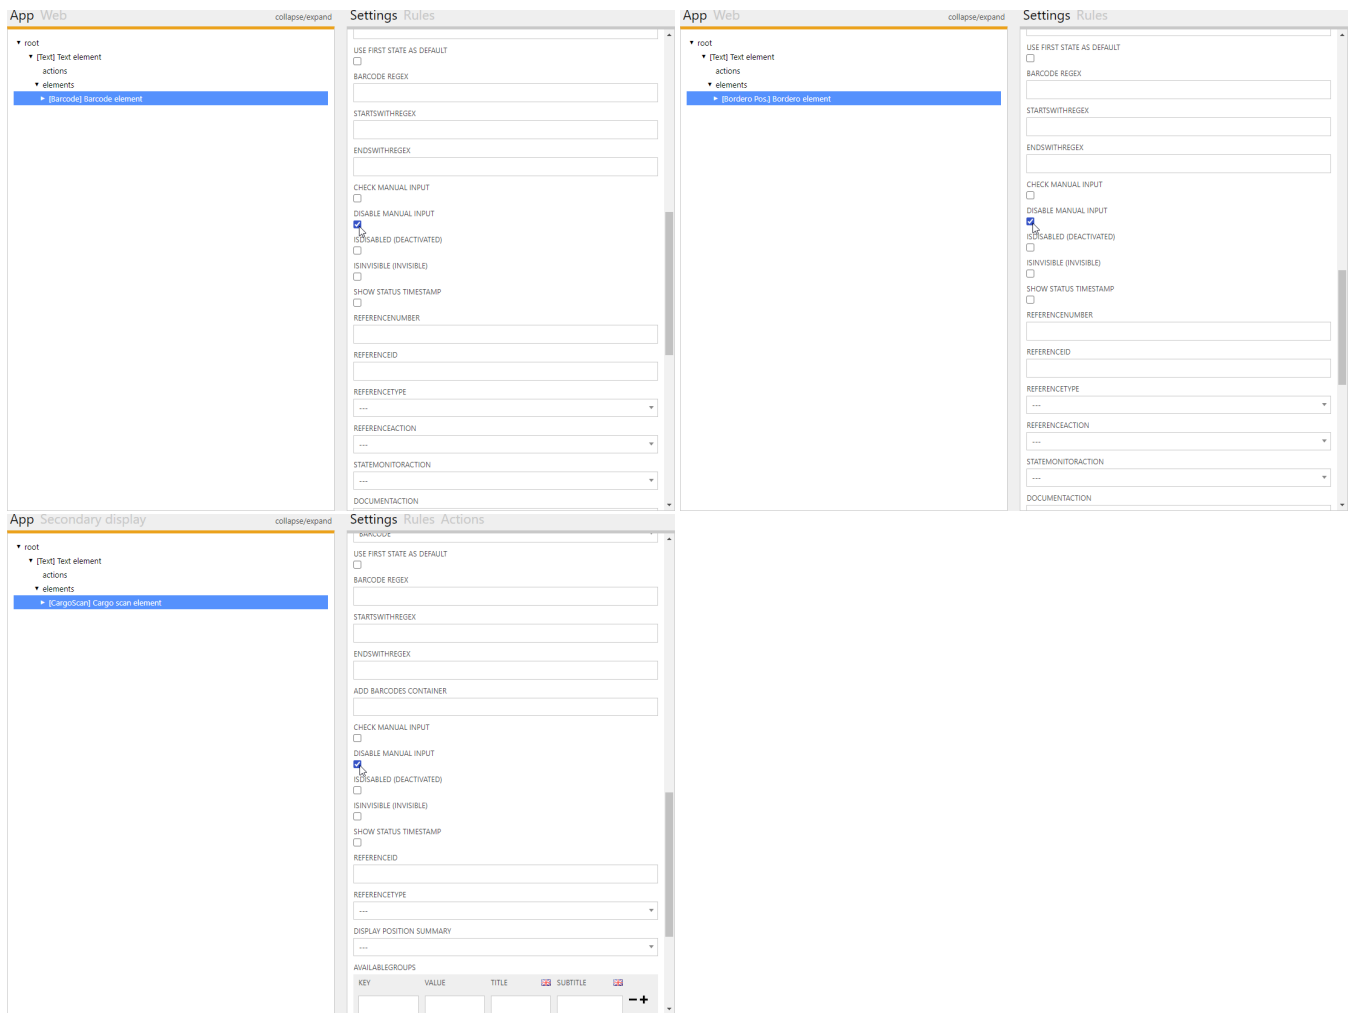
App Web collapse/expand

root
[Text] Text element
actions
elements
[Barcode] Barcode element

Settings Rules

USE FIRST STATE AS DEFAULT
BARCODE REGEX
STARTSWITHREGEX
ENDSWITHREGEX
CHECK MANUAL INPUT
DISABLE MANUAL INPUT
ISDISABLED (DEACTIVATED)
ISINVISIBLE (INVISIBLE)
SHOW STATUS TIMESTAMP
REFERENCENUMBER
REFERENCEID
REFERENCETYPE
---
REFERENCEACTION
---
STATEMONITORACTION
---
DOCUMENTACTION

App Web collapse/expand

root
[Text] Text element
actions
elements
[Bordero Pos.] Bordero element

Settings Rules

USE FIRST STATE AS DEFAULT
BARCODE REGEX
STARTSWITHREGEX
ENDSWITHREGEX
CHECK MANUAL INPUT
DISABLE MANUAL INPUT
ISDISABLED (DEACTIVATED)
ISINVISIBLE (INVISIBLE)
SHOW STATUS TIMESTAMP
REFERENCENUMBER
REFERENCEID
REFERENCETYPE
---
REFERENCEACTION
---
STATEMONITORACTION
---
DOCUMENTACTION

App Secondary display collapse/expand

root
[Text] Text element
actions
elements
[CargoScan] Cargo scan element

Settings Rules Actions

BARCODE
USE FIRST STATE AS DEFAULT
BARCODE REGEX
STARTSWITHREGEX
ENDSWITHREGEX
ADD BARCODES CONTAINER
CHECK MANUAL INPUT
DISABLE MANUAL INPUT
ISDISABLED (DEACTIVATED)
ISINVISIBLE (INVISIBLE)
SHOW STATUS TIMESTAMP
REFERENCEID
REFERENCETYPE
---
DISPLAY POSITION SUMMARY
---
AVAILABLEGROUPS

| KEY | VALUE | TITLE | SUBTITLE |
|---|---|---|---|
| | | | |

− +